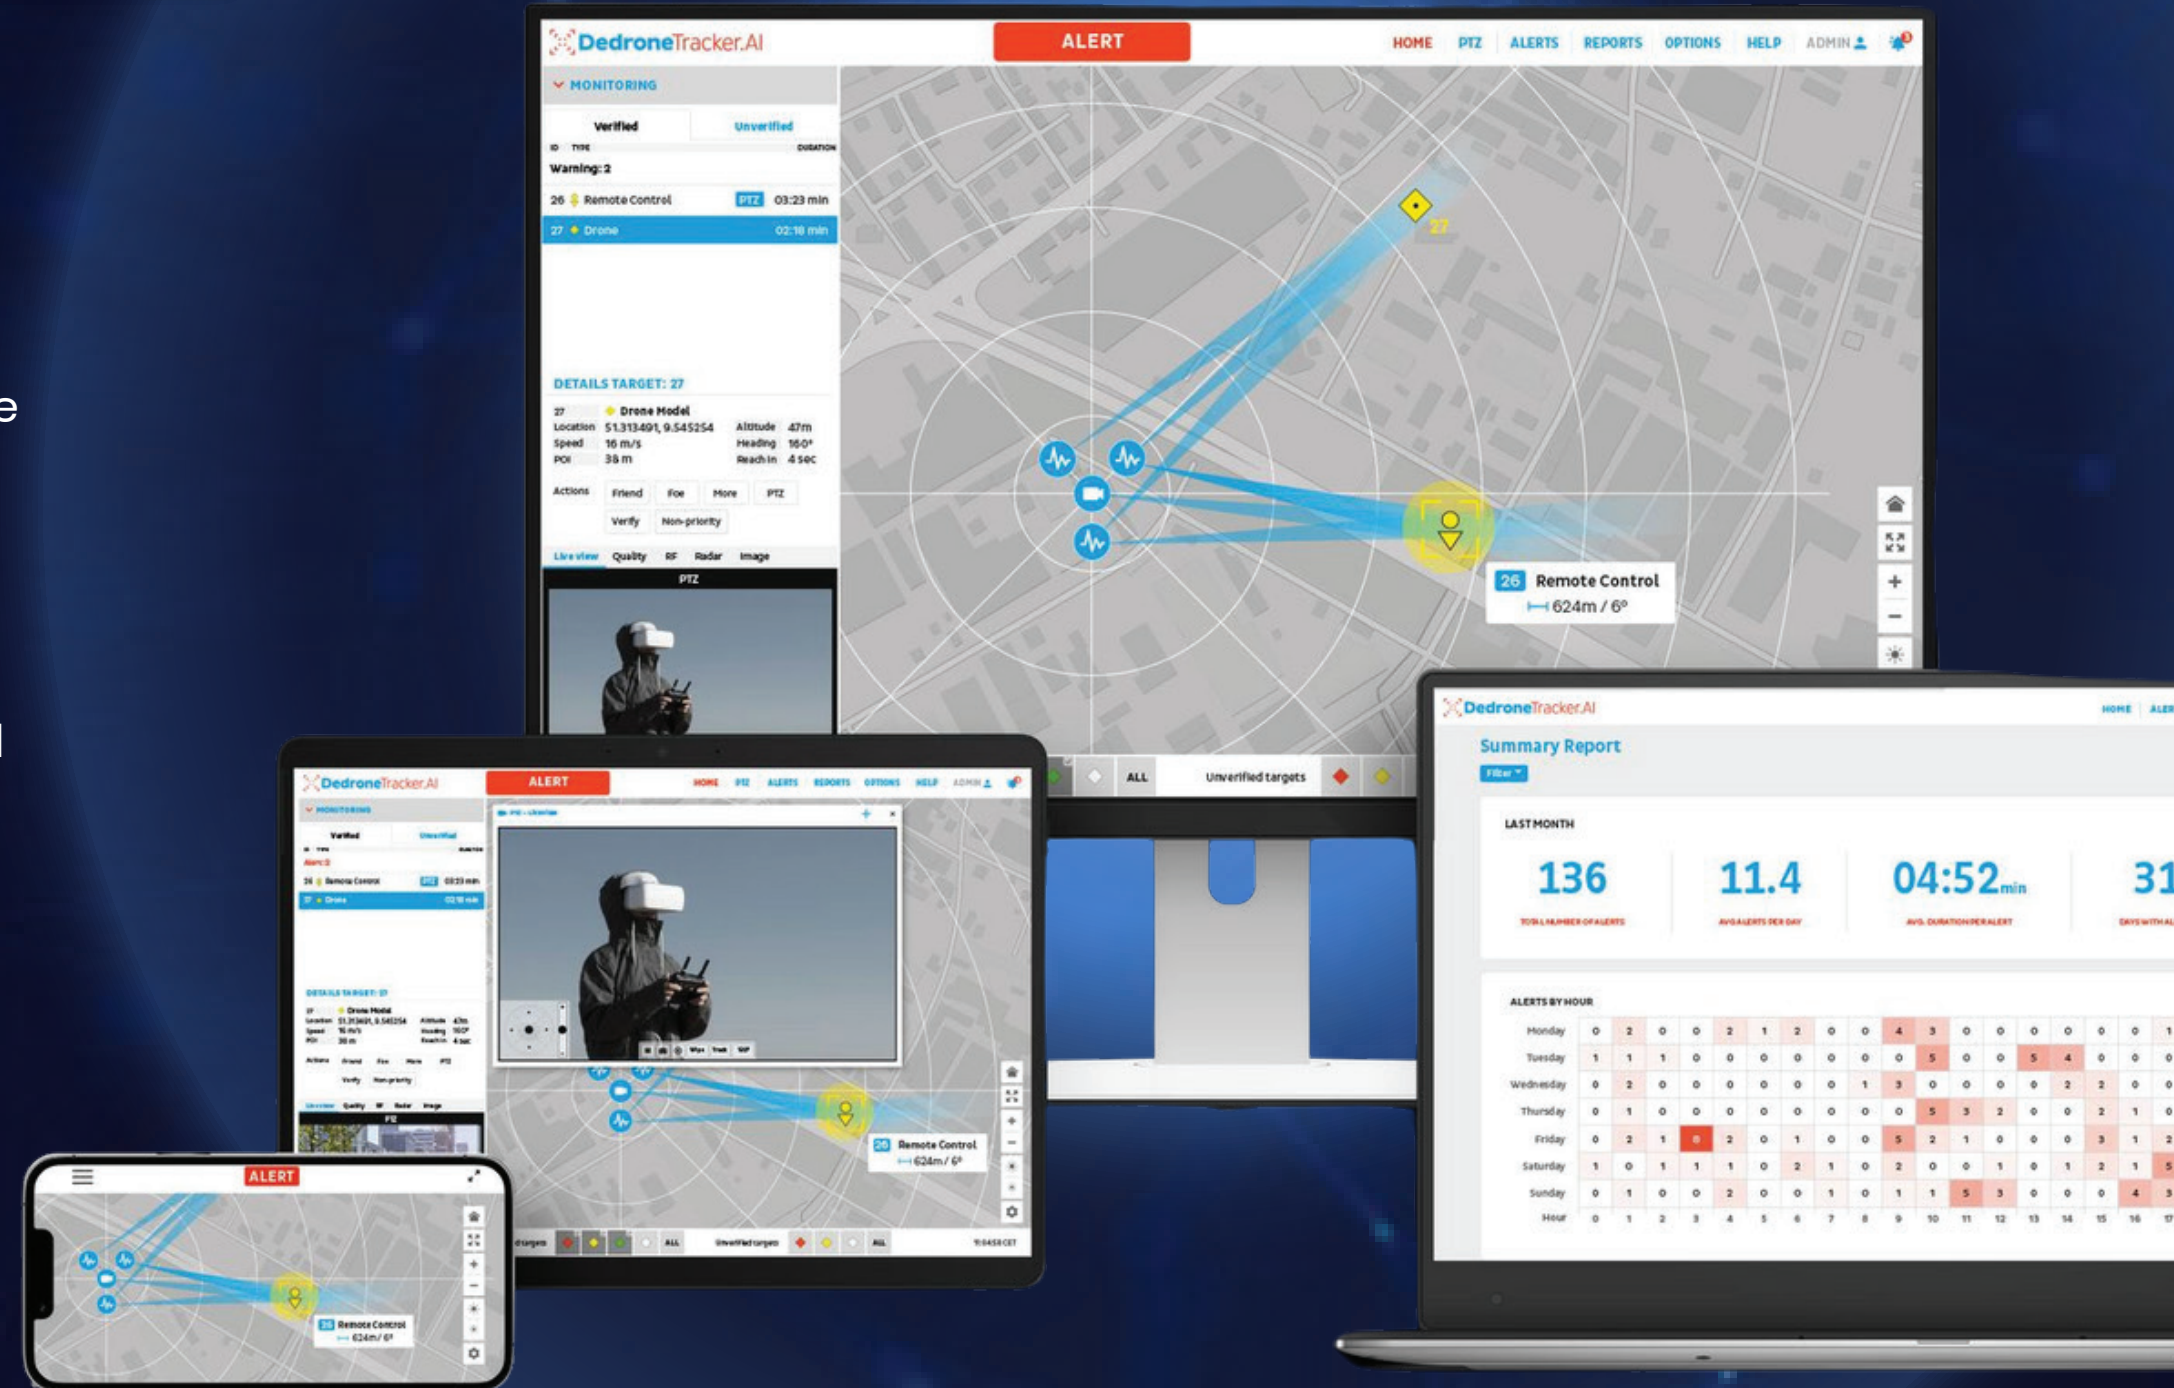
e

l

DedroneTracker.AI
ALERT
HOME PTZ ALERTS REPORTS OPTIONS HELP ADMIN

MONITORING
Verified Unverified
ID TYPE DURATION
Warning: 2
26 Remote Control PTZ 03:23 min
27 Drone 02:18 min

DETAILS TARGET: 27
27 Drone Model
Location 51.313491, 9.545254 Altitude 47m
Speed 16 m/s Heading 160°
POI 38 m Reach in 4 sec
Actions Friend Foe More PTZ
Verify Non-priority
Live view Quality RF Radar Image
PTZ

27
26 Remote Control
624m / 6°

ALL Unverified targets

DedroneTracker.AI
ALERT
HOME PTZ ALERTS REPORTS OPTIONS HELP ADMIN
26 Remote Control
624m / 6°
ALL Unverified targets ALL

ALERT
26 Remote Control
624m / 6°

DedroneTracker.AI
HOME ALER
Summary Report
Filter
LAST MONTH
136
TOTAL NUMBER OF ALERTS
11.4
AVG ALERTS PER DAY
04:52min
AVG. DURATION PER ALERT
31
DAYS WITH AL

ALERTS BY HOUR
| | | | | | | | | | | | | | | | | | | |
|---|---|---|---|---|---|---|---|---|---|---|---|---|---|---|---|---|---|---|
| Monday | 0 | 2 | 0 | 0 | 2 | 1 | 2 | 0 | 0 | 4 | 3 | 0 | 0 | 0 | 0 | 0 | 0 | 1 |
| Tuesday | 1 | 1 | 1 | 0 | 0 | 0 | 0 | 0 | 0 | 0 | 5 | 0 | 0 | 5 | 4 | 0 | 0 | 0 |
| Wednesday | 0 | 2 | 0 | 0 | 0 | 0 | 0 | 0 | 1 | 3 | 0 | 0 | 0 | 0 | 2 | 2 | 0 | 0 |
| Thursday | 0 | 1 | 0 | 0 | 0 | 0 | 0 | 0 | 0 | 0 | 5 | 3 | 2 | 0 | 0 | 2 | 1 | 0 |
| Friday | 0 | 2 | 1 | 8 | 2 | 0 | 1 | 0 | 0 | 5 | 2 | 1 | 0 | 0 | 0 | 3 | 1 | 2 |
| Saturday | 1 | 0 | 1 | 1 | 1 | 0 | 2 | 1 | 0 | 2 | 0 | 0 | 1 | 0 | 1 | 2 | 1 | 5 |
| Sunday | 0 | 1 | 0 | 0 | 2 | 0 | 0 | 1 | 0 | 1 | 1 | 5 | 3 | 0 | 0 | 0 | 4 | 3 |
| Hour | 0 | 1 | 2 | 3 | 4 | 5 | 6 | 7 | 8 | 9 | 10 | 11 | 12 | 13 | 14 | 15 | 16 | 17 |